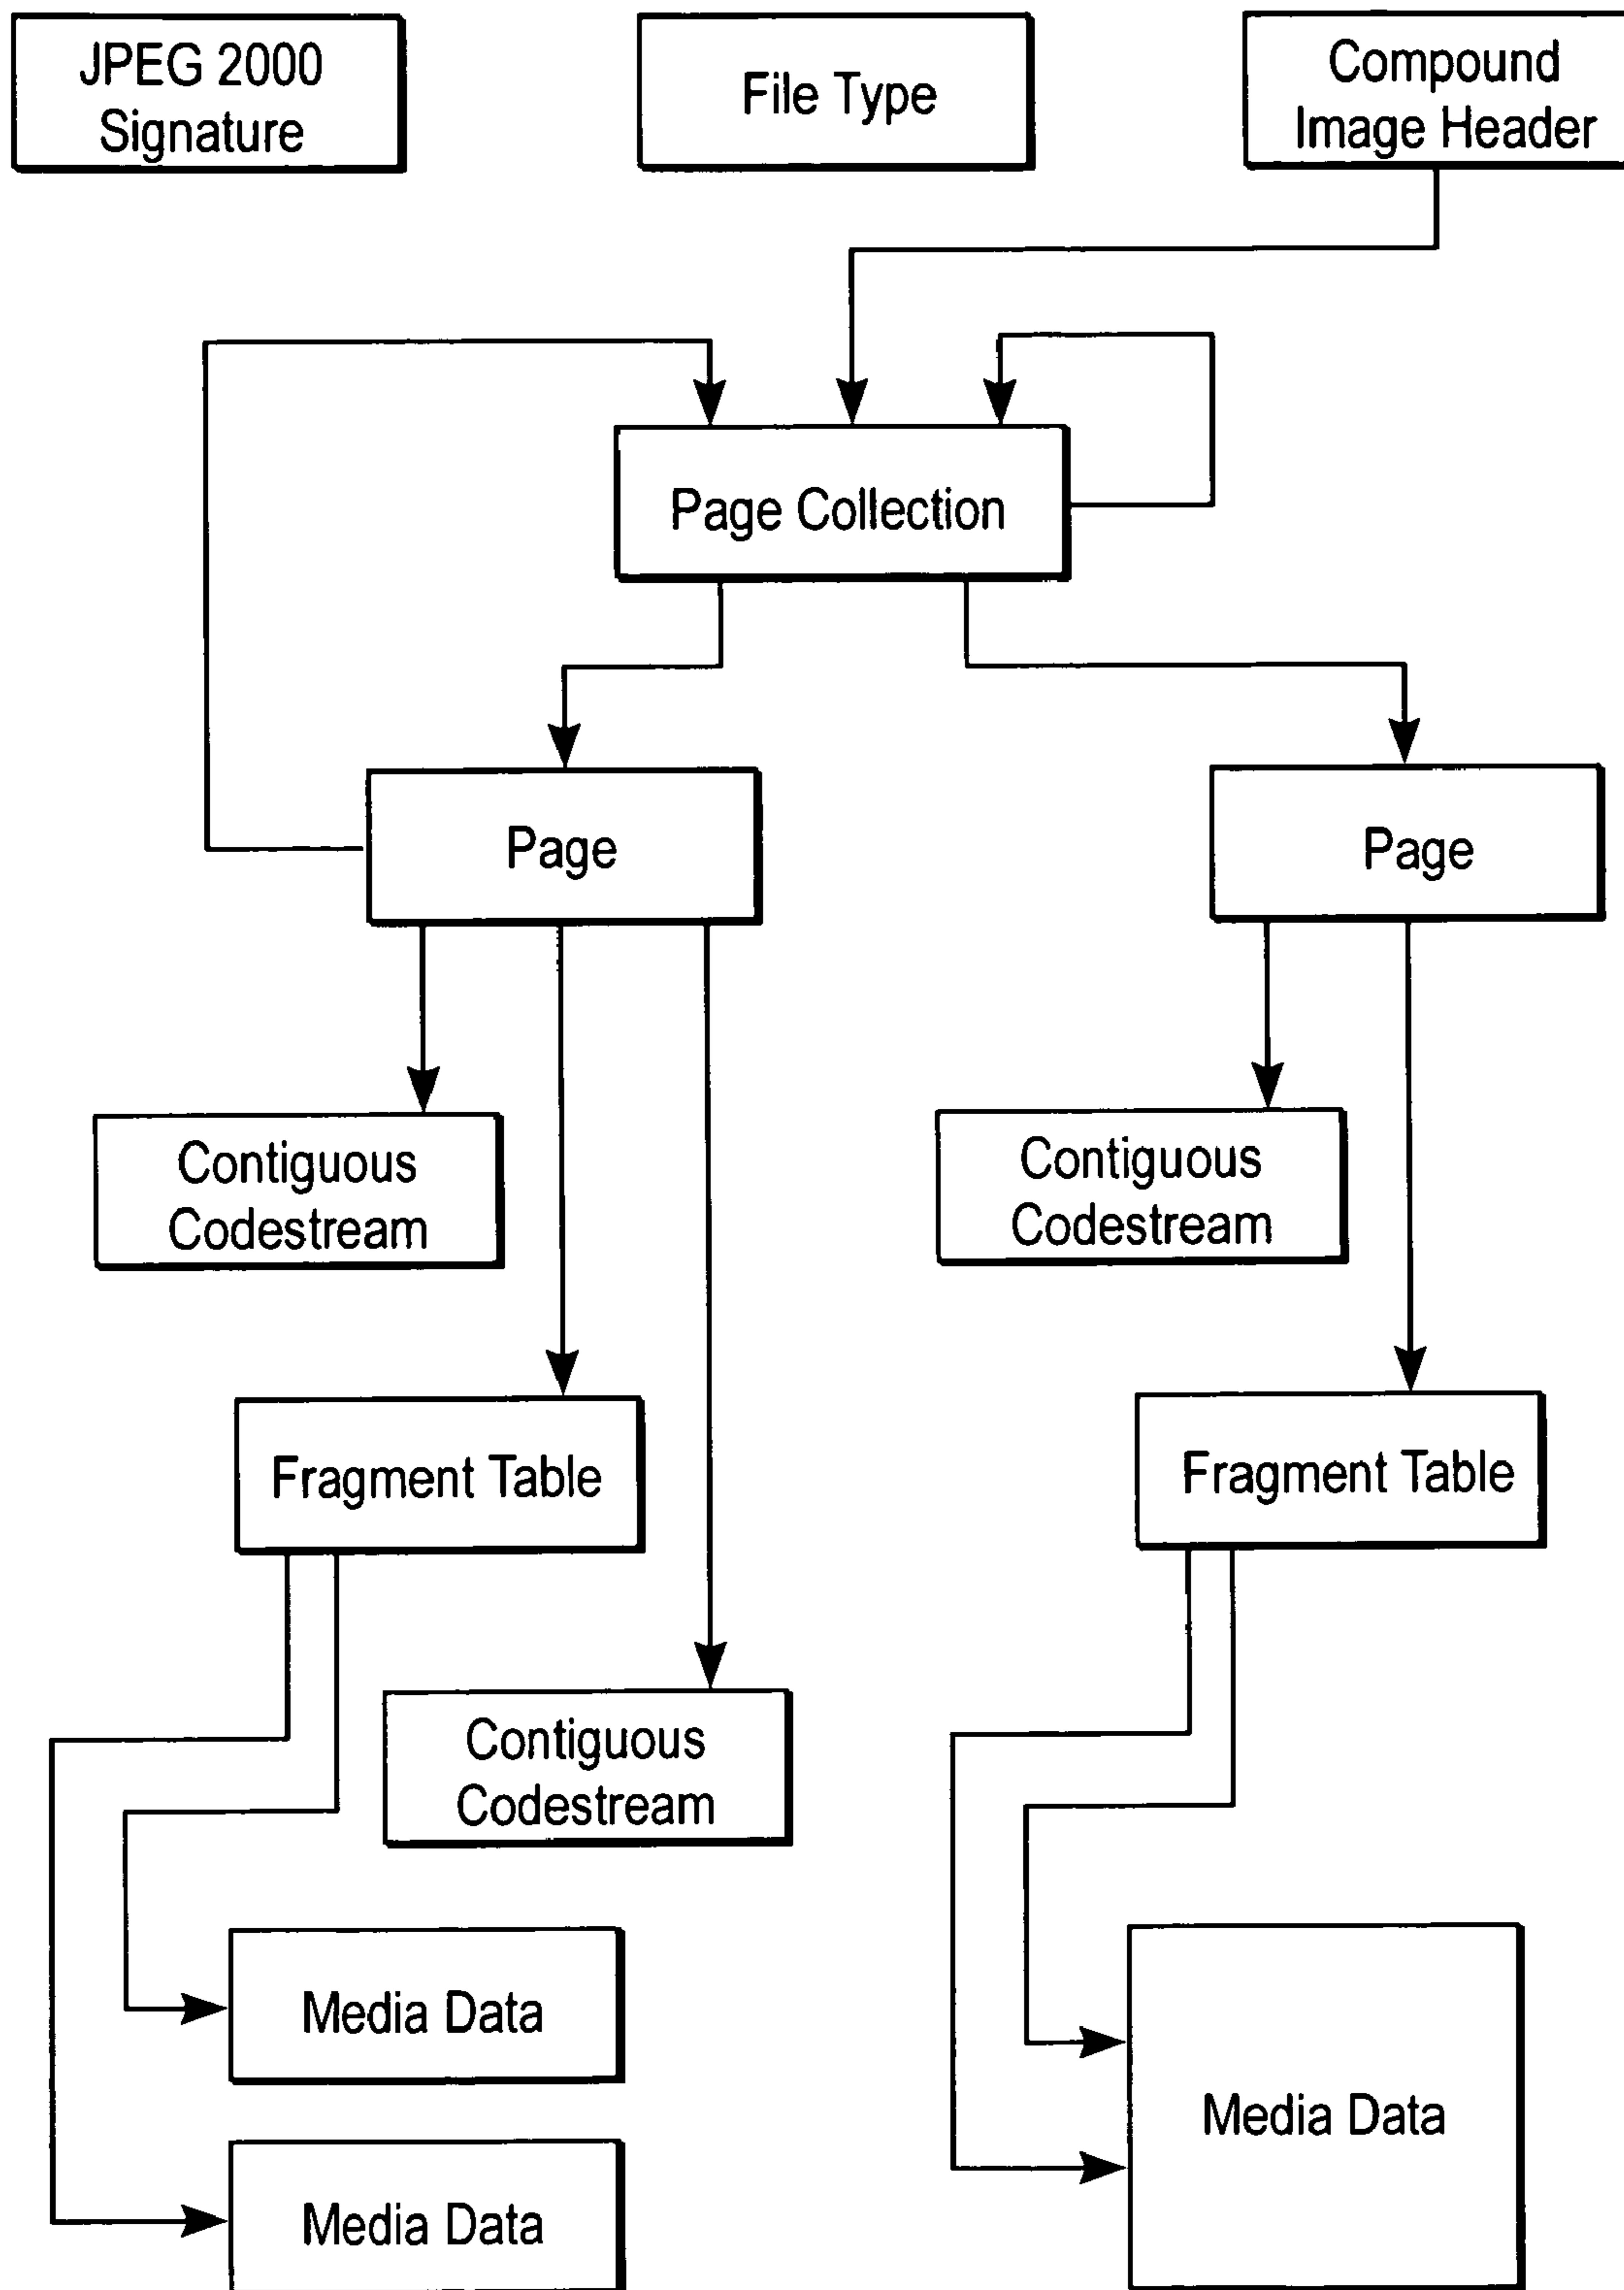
JPEG 2000 Signature

File Type

Compound Image Header

Page Collection

Page

Page

Contiguous Codestream

Contiguous Codestream

Fragment Table

Fragment Table

Contiguous Codestream

Media Data

Media Data

Media Data